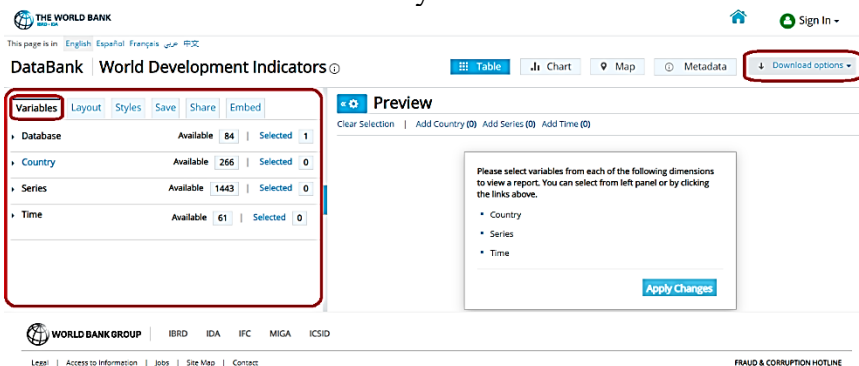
THE WORLD BANK
IBRD · IDA

Sign In

This page is in: English Español Français عربي 中文

DataBank | World Development Indicators ⓘ

Table | Chart | Map | Metadata | Download options

Variables | Layout | Styles | Save | Share | Embed

Database Available 84 | Selected 1
Country Available 266 | Selected 0
Series Available 1443 | Selected 0
Time Available 61 | Selected 0

Preview

Clear Selection | Add Country (0) Add Series (0) Add Time (0)

Please select variables from each of the following dimensions to view a report. You can select from left panel or by clicking the links above.

• Country
• Series
• Time

Apply Changes

WORLD BANK GROUP | IBRD | IDA | IFC | MIGA | ICSID

Legal | Access to Information | Jobs | Site Map | Contact

FRAUD & CORRUPTION HOTLINE